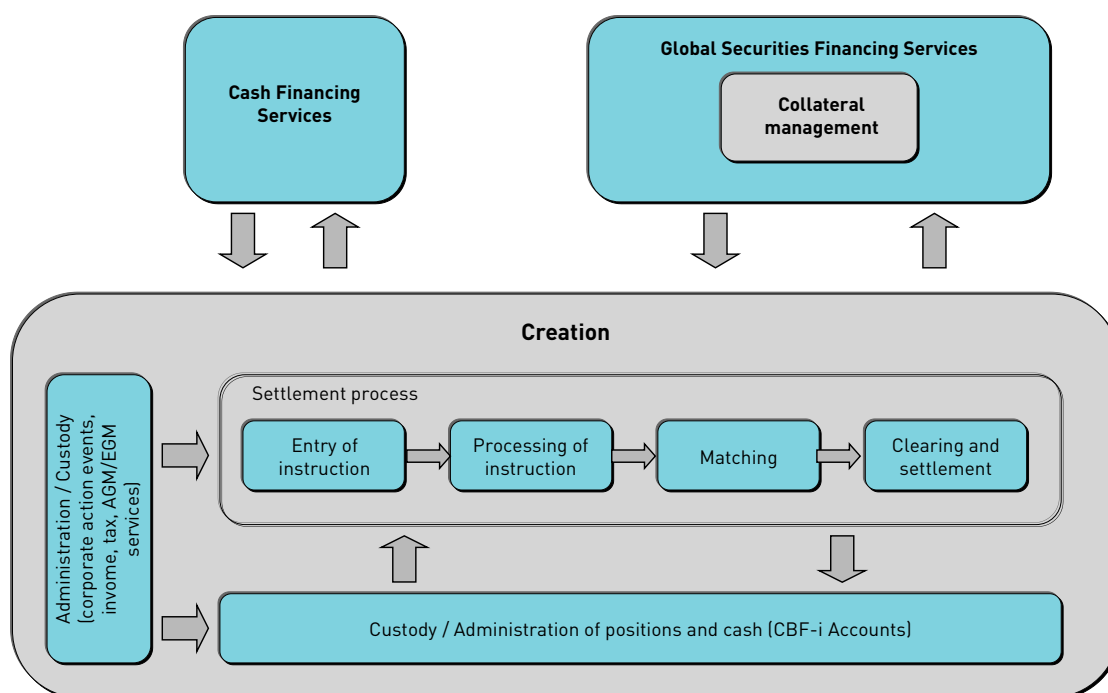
Cash Financing Services

Global Securities Financing Services

Collateral management

Creation

Administration / Custody (corporate action events, invome, tax, AGM/EGM services)

Settlement process

Entry of instruction

Processing of instruction

Matching

Clearing and settlement

Custody / Administration of positions and cash (CBF-i Accounts)